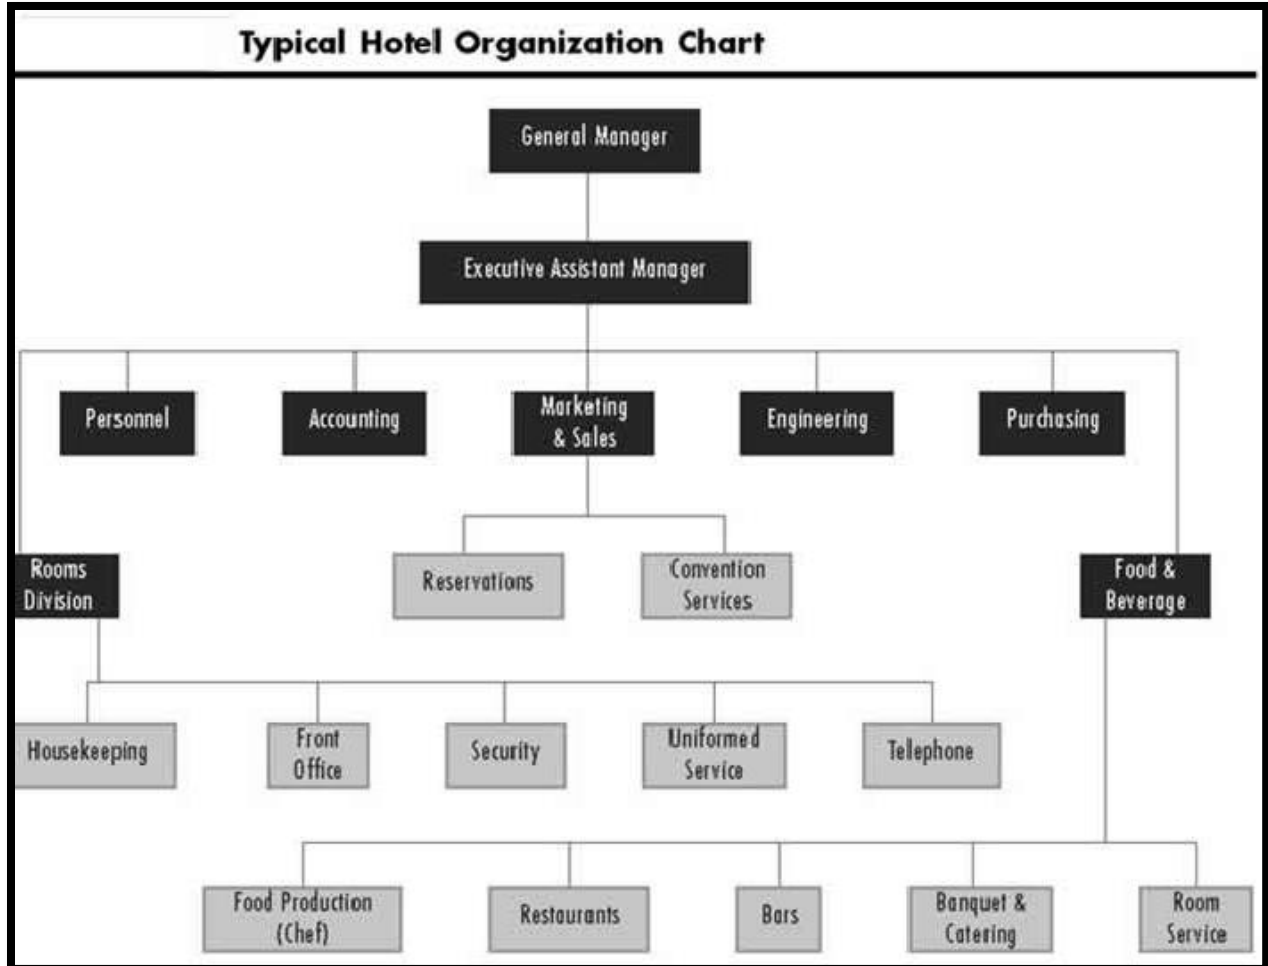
Typical Hotel Organization Chart

General Manager

Executive Assistant Manager

Personnel

Accounting

Marketing & Sales

Engineering

Purchasing

Rooms Division

Reservations

Convention Services

Food & Beverage

Housekeeping

Front Office

Security

Uniformed Service

Telephone

Food Production (Chef)

Restaurants

Bars

Banquet & Catering

Room Service